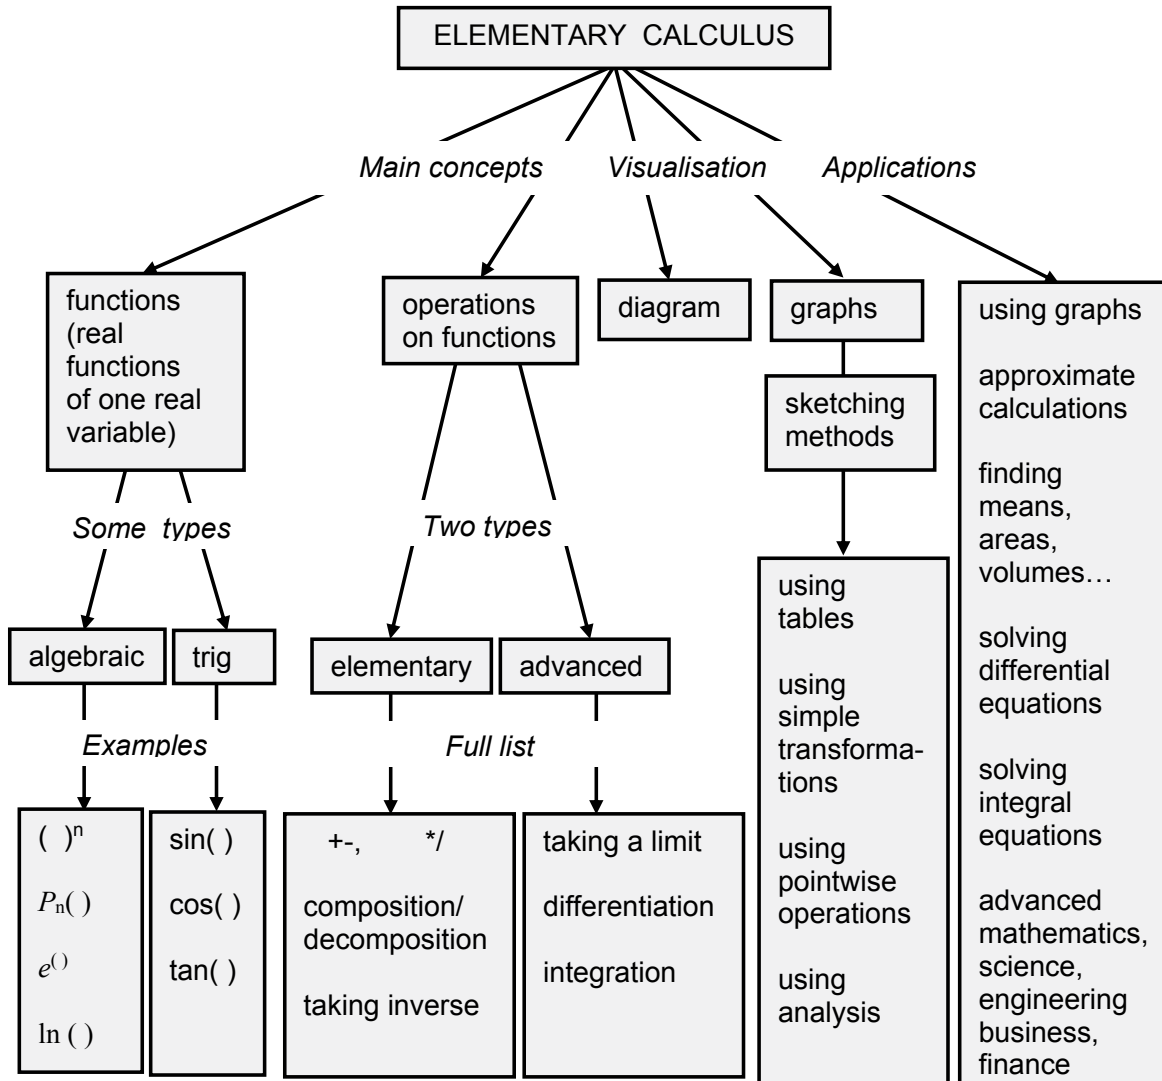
ELEMENTARY CALCULUS

Main concepts

Visualisation

Applications

functions (real functions of one real variable)

operations on functions

diagram

graphs

sketching methods

using graphs

approximate calculations

finding means, areas, volumes…

solving differential equations

solving integral equations

advanced mathematics, science, engineering business, finance

Some types

Two types

algebraic

trig

elementary

advanced

using tables

using simple transformations

using pointwise operations

using analysis

Examples

Full list

$(\ )^n$

$P_n(\ )$

$e^{()}$

$\ln(\ )$

sin( )

cos( )

tan( )

+-, */

composition/ decomposition

taking inverse

taking a limit

differentiation

integration